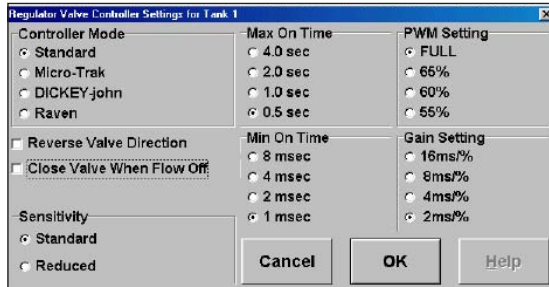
Regulator Valve Controller Settings for Tank 1

Controller Mode
Standard
Micro-Trak
DICKEY-john
Raven

Reverse Valve Direction
Close Valve When Flow Off

Sensitivity
Standard
Reduced

Max On Time
4.0 sec
2.0 sec
1.0 sec
0.5 sec

Min On Time
8 msec
4 msec
2 msec
1 msec

PWM Setting
FULL
65%
60%
55%

Gain Setting
16ms/%
8ms/%
4ms/%
2ms/%

Cancel
OK
Help